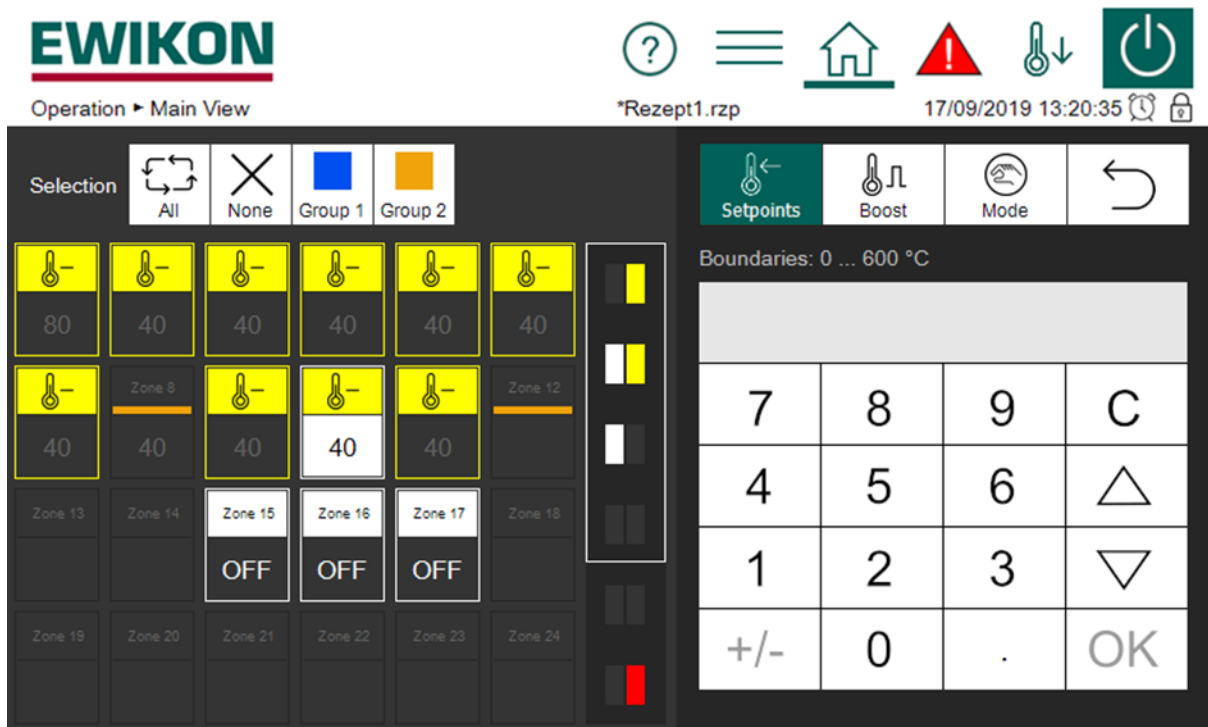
EWIKON

?

Operation ▸ Main View

*Rezept1.rzp

17/09/2019 13:20:35

Selection

All

None

Group 1

Group 2

80

40

40

40

40

40

40

Zone 8

40

40

40

40

Zone 12

Zone 13

Zone 14

Zone 15

OFF

Zone 16

OFF

Zone 17

OFF

Zone 18

Zone 19

Zone 20

Zone 21

Zone 22

Zone 23

Zone 24

Setpoints

Boost

Mode

Boundaries: 0 ... 600 °C

| 7 | 8 | 9 | C |
|---|---|---|---|
| 4 | 5 | 6 | △ |
| 1 | 2 | 3 | ▽ |
| +/- | 0 | . | OK |